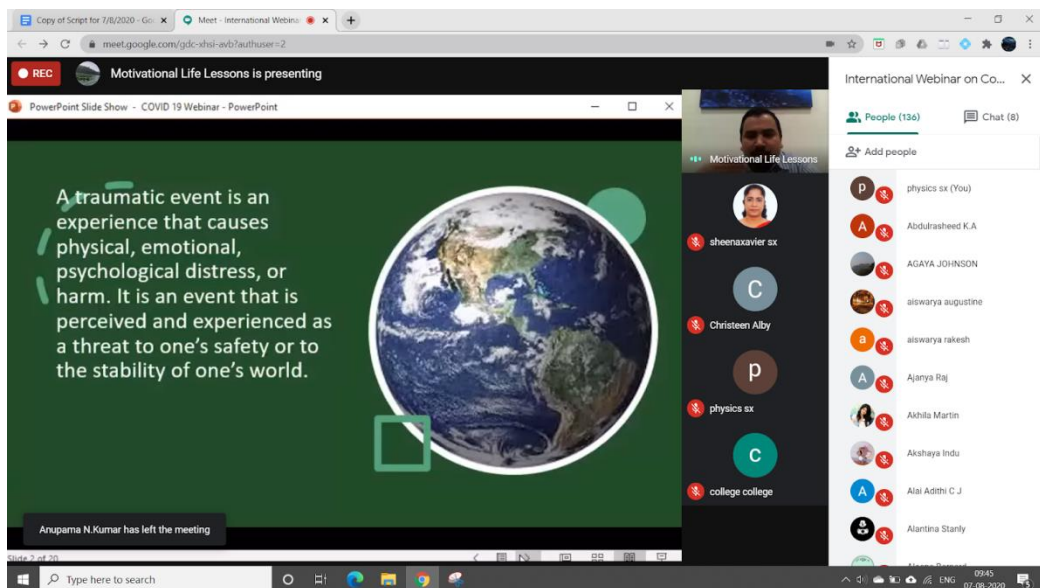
Copy of Script for 7/8/2020 - Go
Meet - International Webinar
meet.google.com/gdc-xhsi-avb?authuser=2

REC
Motivational Life Lessons is presenting

PowerPoint Slide Show - COVID 19 Webinar - PowerPoint

A traumatic event is an experience that causes physical, emotional, psychological distress, or harm. It is an event that is perceived and experienced as a threat to one's safety or to the stability of one's world.

Anupama N.Kumar has left the meeting

Slide 2 of 20

Motivational Life Lessons
sheenaxavier sx
C
Christeen Alby
p
physics sx
c
college college

International Webinar on Co...
People (136)
Chat (8)
Add people
physics sx (You)
Abdulrasheed K.A
AGAYA JOHNSON
aiswarya augustine
aiswarya rakesh
Ajanya Raj
Akhila Martin
Akshaya Indu
Alai Adithi C J
Alantina Stanly

Type here to search
ENG
09:45
07-08-2020